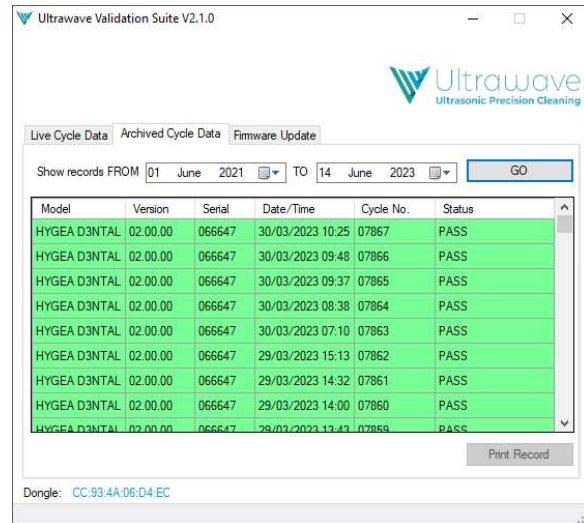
Ultrawave Validation Suite V2.1.0

Ultrawave
Ultrasonic Precision Cleaning

Live Cycle Data | Archived Cycle Data | Firmware Update

Show records FROM 01 June 2021 TO 14 June 2023 GO

| Model | Version | Serial | Date/Time | Cycle No. | Status |
|---|---|---|---|---|---|
| HYGEA D3NTAL | 02.00.00 | 066647 | 30/03/2023 10:25 | 07867 | PASS |
| HYGEA D3NTAL | 02.00.00 | 066647 | 30/03/2023 09:48 | 07866 | PASS |
| HYGEA D3NTAL | 02.00.00 | 066647 | 30/03/2023 09:37 | 07865 | PASS |
| HYGEA D3NTAL | 02.00.00 | 066647 | 30/03/2023 08:38 | 07864 | PASS |
| HYGEA D3NTAL | 02.00.00 | 066647 | 30/03/2023 07:10 | 07863 | PASS |
| HYGEA D3NTAL | 02.00.00 | 066647 | 29/03/2023 15:13 | 07862 | PASS |
| HYGEA D3NTAL | 02.00.00 | 066647 | 29/03/2023 14:32 | 07861 | PASS |
| HYGEA D3NTAL | 02.00.00 | 066647 | 29/03/2023 14:00 | 07860 | PASS |
| HYGEA D3NTAL | 02.00.00 | 066647 | 29/03/2023 13:43 | 07859 | PASS |

Print Record

Dongle: CC:93:4A:06:D4:EC